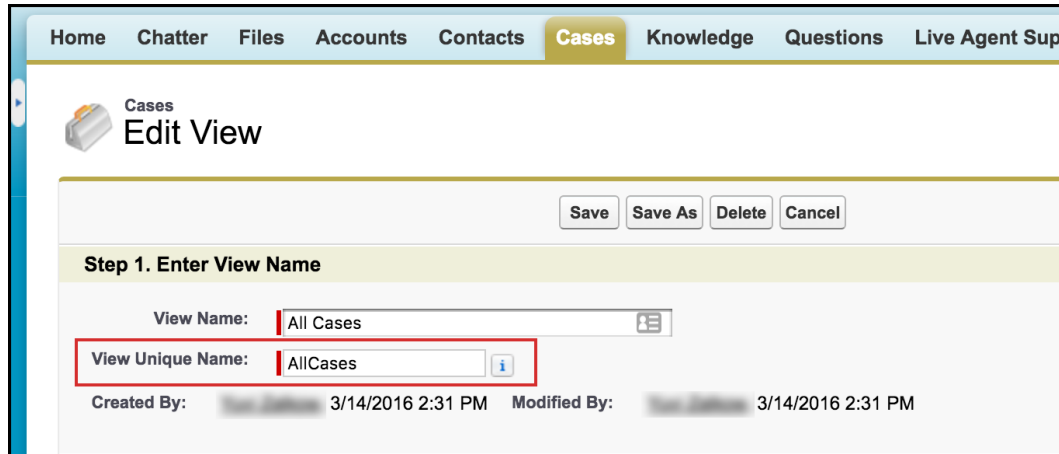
Home Chatter Files Accounts Contacts Cases Knowledge Questions Live Agent Sup

Cases
Edit View

Save | Save As | Delete | Cancel

Step 1. Enter View Name

View Name: All Cases

View Unique Name: AllCases

Created By: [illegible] 3/14/2016 2:31 PM Modified By: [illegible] 3/14/2016 2:31 PM